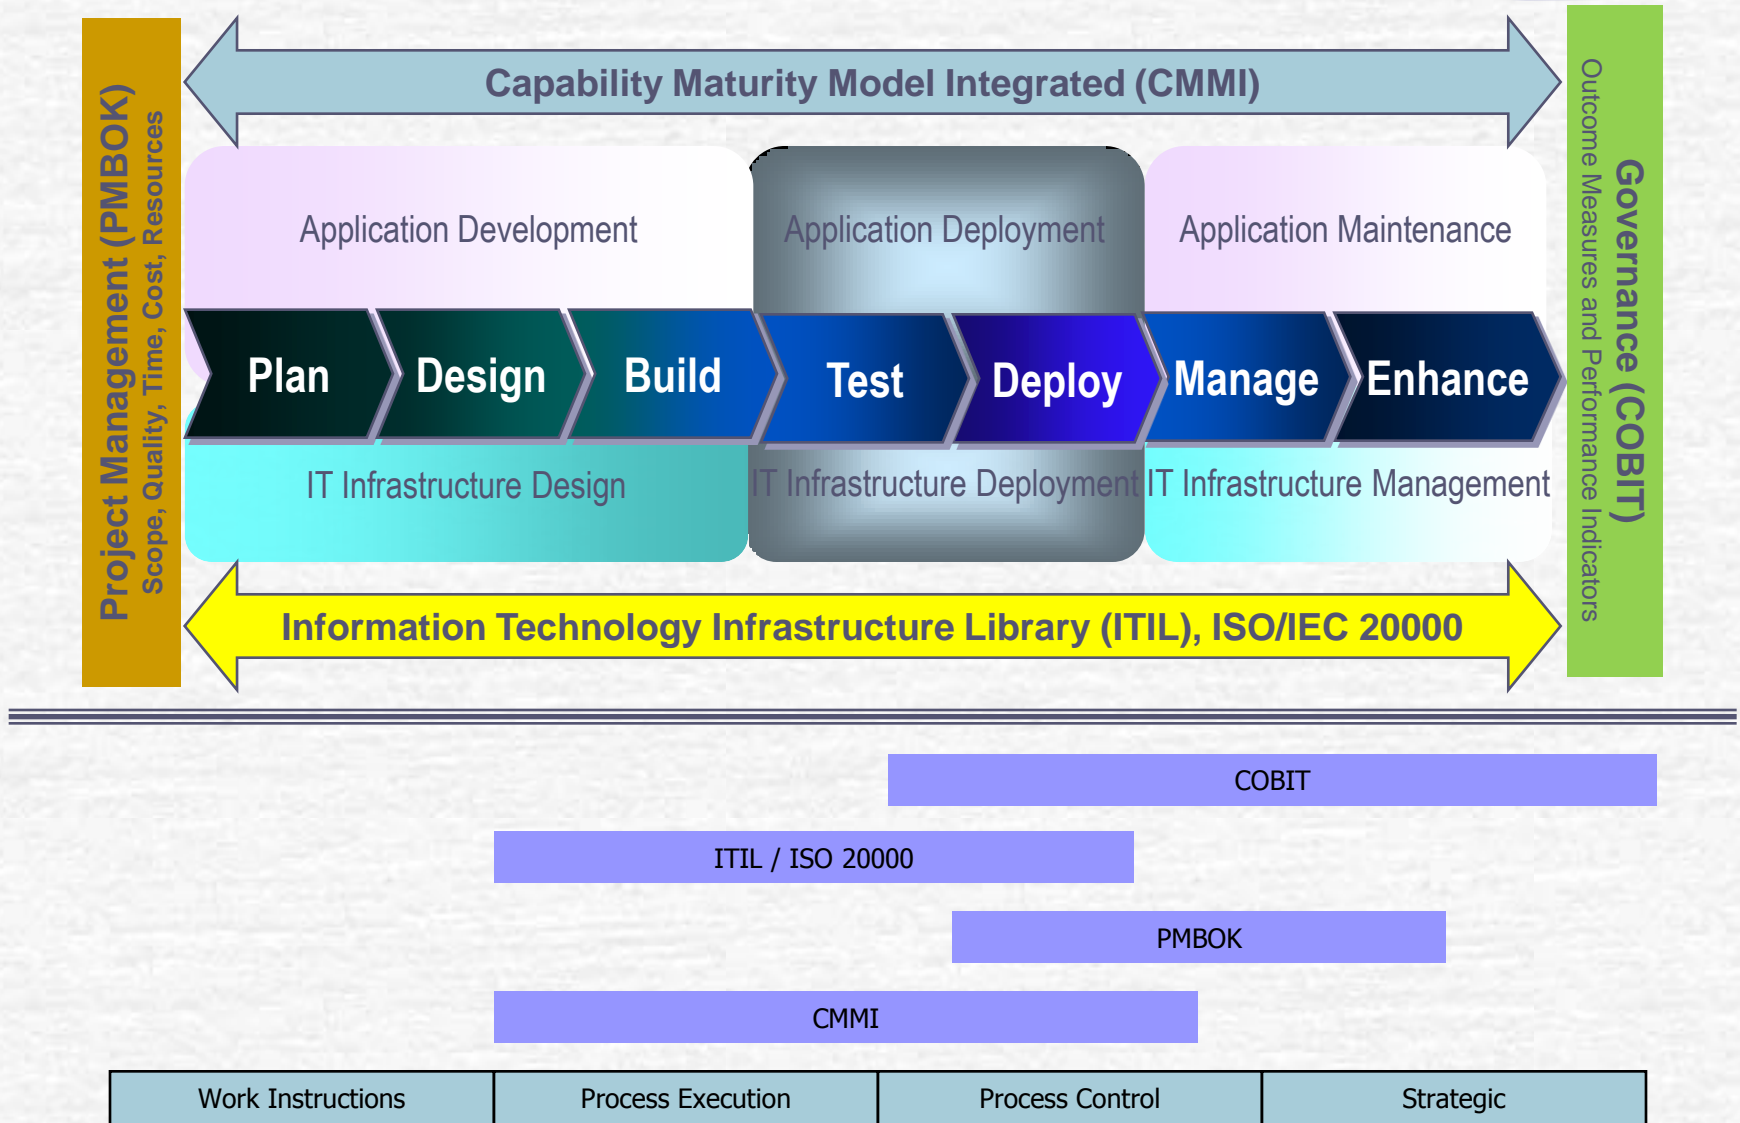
Project Management (PMBOK)
Scope, Quality, Time, Cost, Resources

Capability Maturity Model Integrated (CMMI)

Application Development

Application Deployment

Application Maintenance

Plan

Design

Build

Test

Deploy

Manage

Enhance

IT Infrastructure Design

IT Infrastructure Deployment

IT Infrastructure Management

Information Technology Infrastructure Library (ITIL), ISO/IEC 20000

Governance (COBIT)
Outcome Measures and Performance Indicators

COBIT

ITIL / ISO 20000

PMBOK

CMMI

| Work Instructions | Process Execution | Process Control | Strategic |
|---|---|---|---|